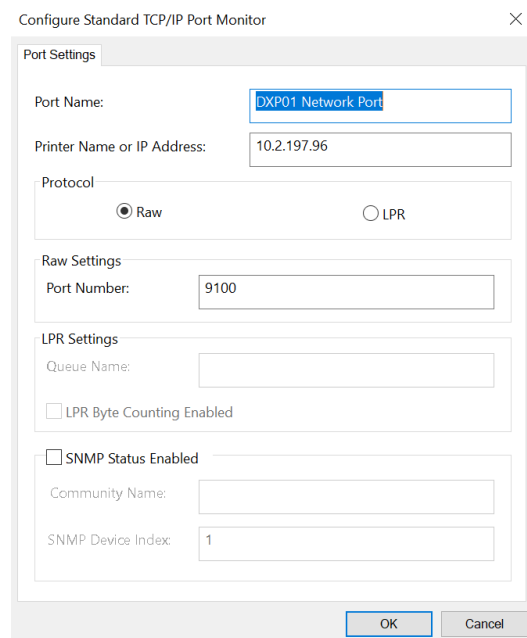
Configure Standard TCP/IP Port Monitor

Port Settings

Port Name: DXP01 Network Port

Printer Name or IP Address: 10.2.197.96

Protocol

Raw

LPR

Raw Settings

Port Number: 9100

LPR Settings

Queue Name:

LPR Byte Counting Enabled

SNMP Status Enabled

Community Name:

SNMP Device Index: 1

OK

Cancel